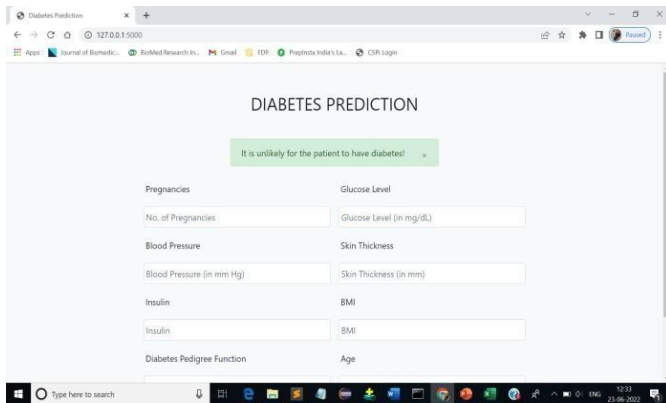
Diabetes Prediction ×
127.0.0.1:5000
Paused
Apps Journal of Biomedic... BioMed Research In... Gmail FDP PrepInsta India's La... CSPi Login

DIABETES PREDICTION

It is unlikely for the patient to have diabetes! ×

Pregnancies
No. of Pregnancies
Glucose Level
Glucose Level (in mg/dL)
Blood Pressure
Blood Pressure (in mm Hg)
Skin Thickness
Skin Thickness (in mm)
Insulin
Insulin
BMI
BMI
Diabetes Pedigree Function
Age

Type here to search
ENG 12:33 23-06-2022